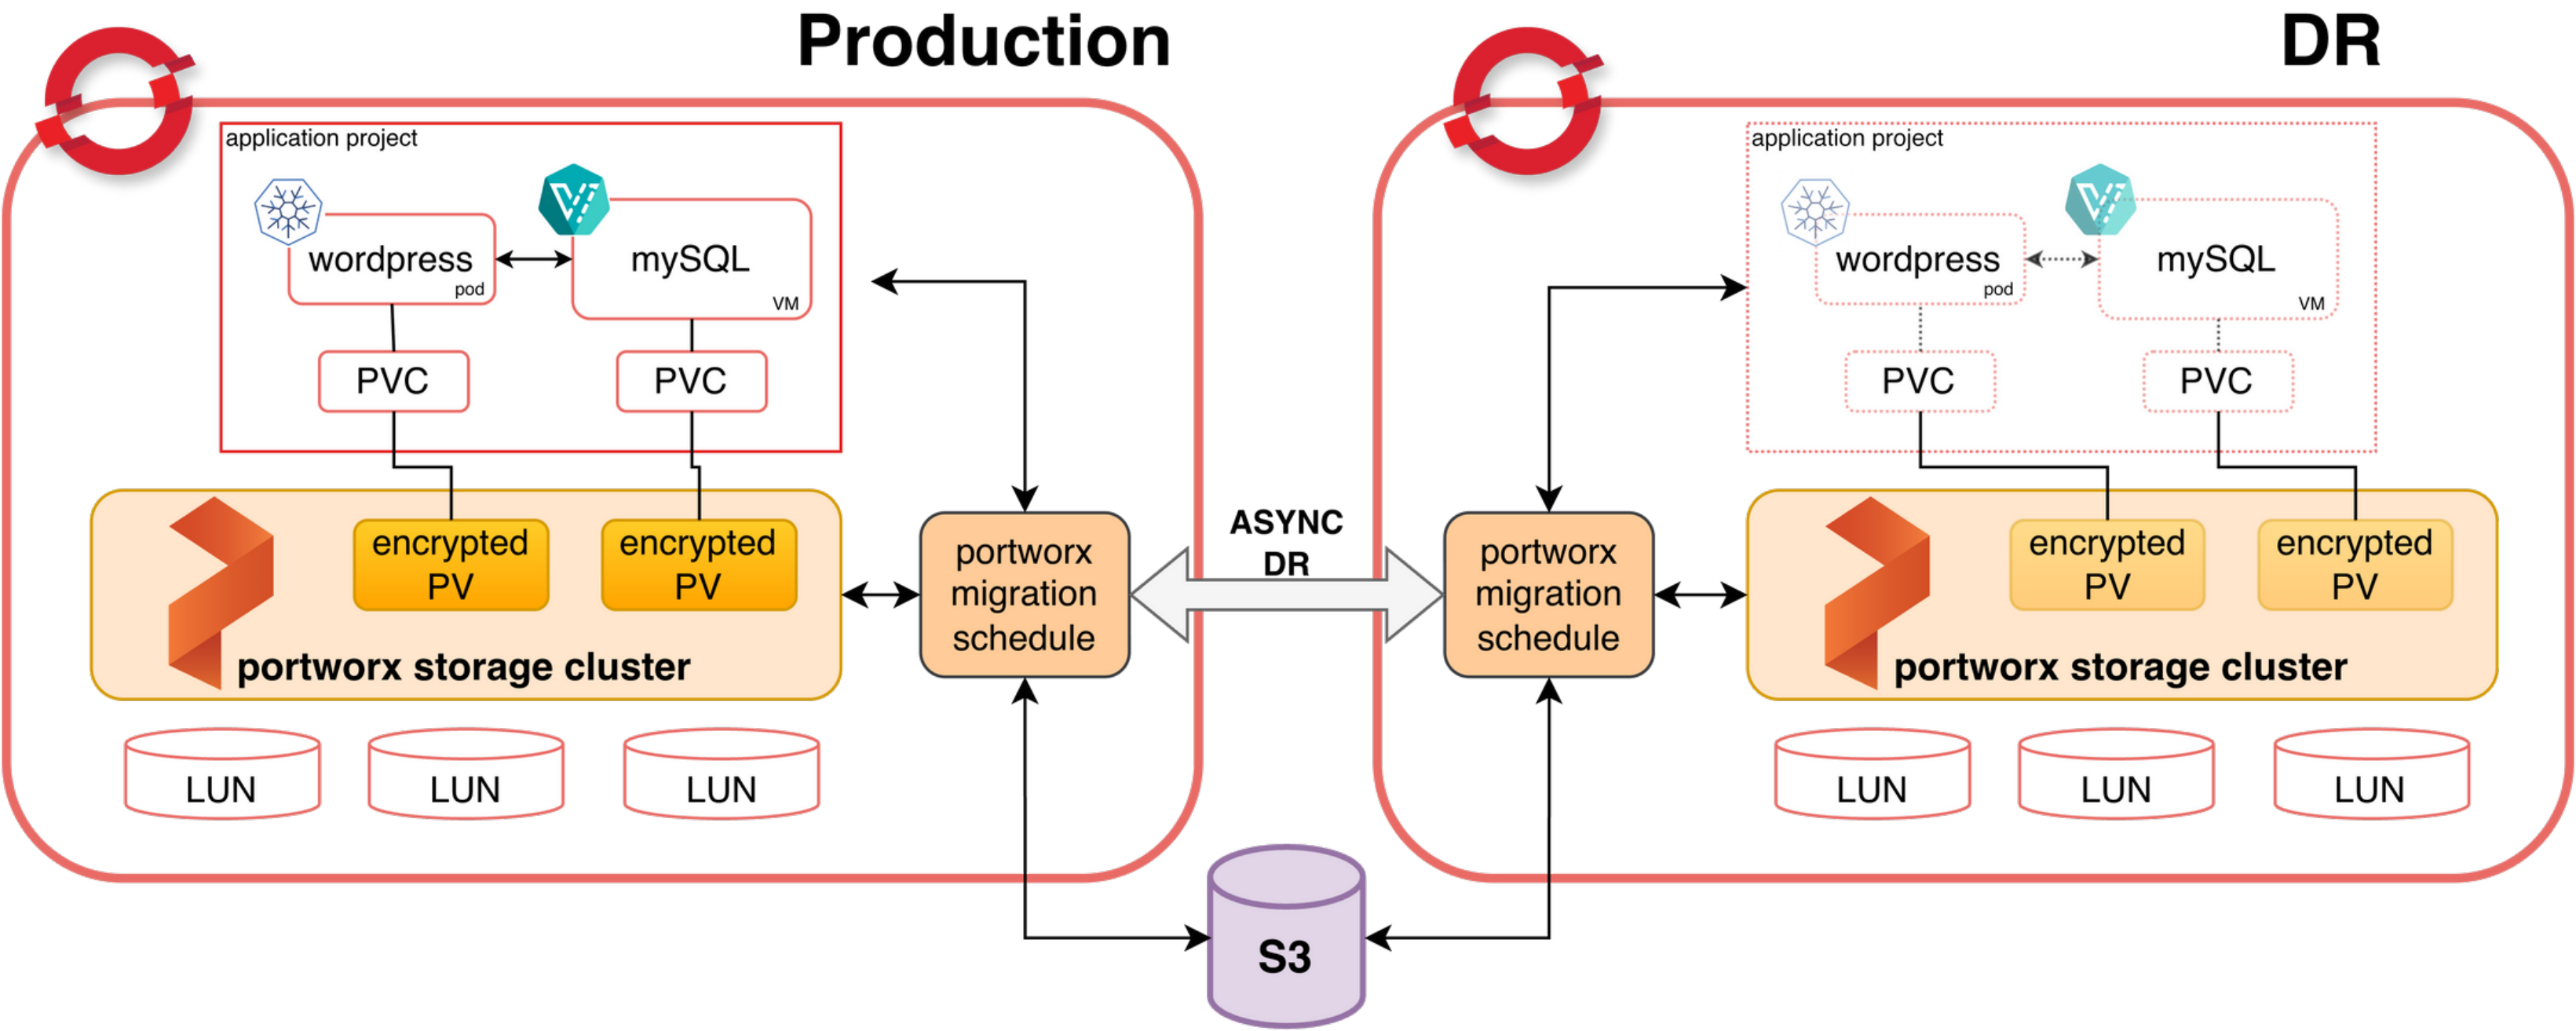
Production

DR

application project

wordpress
pod

mySQL
VM

PVC

PVC

encrypted PV

encrypted PV

portworx storage cluster

LUN

LUN

LUN

portworx migration schedule

ASYNC DR

portworx migration schedule

application project

wordpress
pod

mySQL
VM

PVC

PVC

encrypted PV

encrypted PV

portworx storage cluster

LUN

LUN

LUN

S3